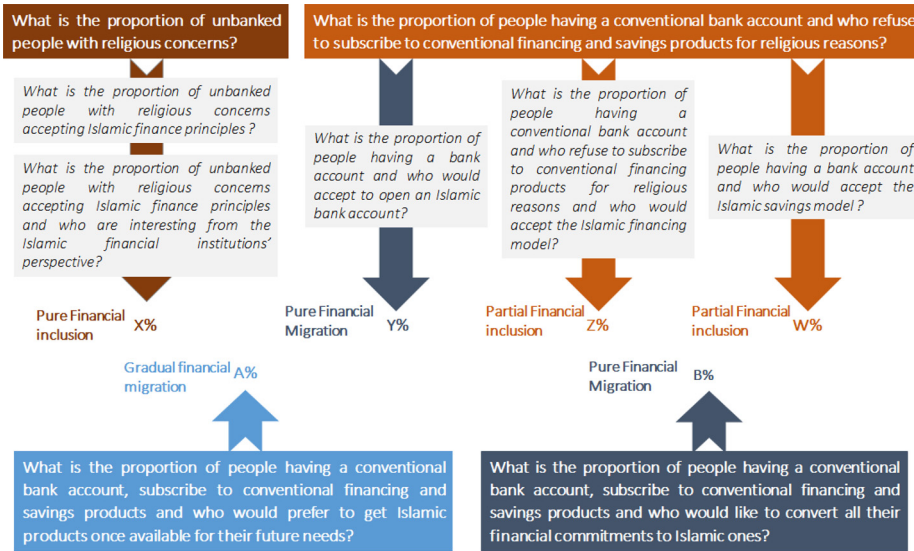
What is the proportion of unbanked people with religious concerns?

What is the proportion of people having a conventional bank account and who refuse to subscribe to conventional financing and savings products for religious reasons?

What is the proportion of unbanked people with religious concerns accepting Islamic finance principles ?

What is the proportion of unbanked people with religious concerns accepting Islamic finance principles and who are interesting from the Islamic financial institutions' perspective?

Pure Financial inclusion X%

What is the proportion of people having a bank account and who would accept to open an Islamic bank account?

Pure Financial Migration Y%

What is the proportion of people having a conventional bank account and who refuse to subscribe to conventional financing products for religious reasons and who would accept the Islamic financing model?

Partial Financial inclusion Z%

What is the proportion of people having a bank account and who would accept the Islamic savings model ?

Partial Financial inclusion W%

Gradual financial migration A%

Pure Financial Migration B%

What is the proportion of people having a conventional bank account, subscribe to conventional financing and savings products and who would prefer to get Islamic products once available for their future needs?

What is the proportion of people having a conventional bank account, subscribe to conventional financing and savings products and who would like to convert all their financial commitments to Islamic ones?